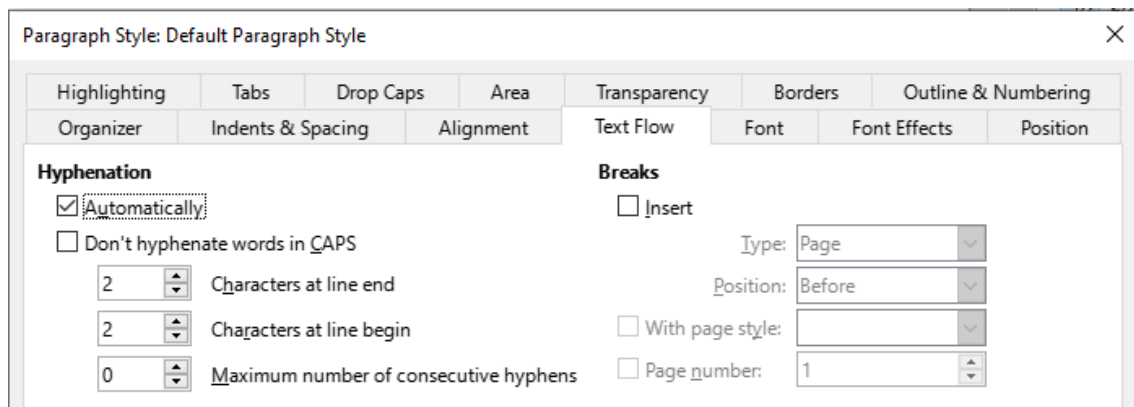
Paragraph Style: Default Paragraph Style

×

| Highlighting | Tabs | Drop Caps | Area | Transparency | Borders | Outline & Numbering |
|---|---|---|---|---|---|---|

| Organizer | Indents & Spacing | Alignment | Text Flow | Font | Font Effects | Position |
|---|---|---|---|---|---|---|

Hyphenation

☑ Automatically

☐ Don't hyphenate words in CAPS

2 Characters at line end

2 Characters at line begin

0 Maximum number of consecutive hyphens

Breaks

☐ Insert

Type: Page

Position: Before

☐ With page style:

☐ Page number: 1